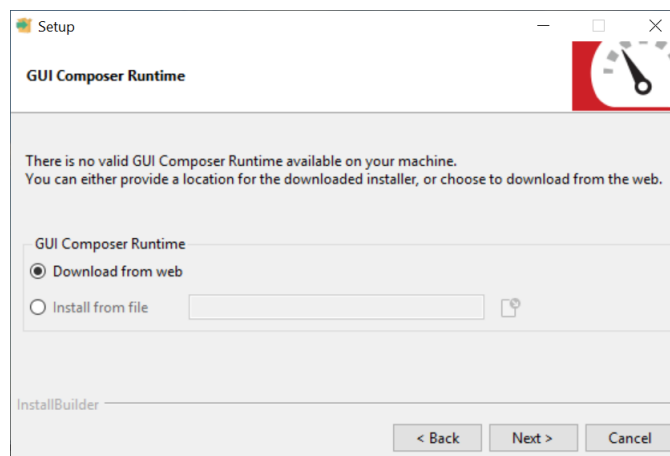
Setup

GUI Composer Runtime

There is no valid GUI Composer Runtime available on your machine.
You can either provide a location for the downloaded installer, or choose to download from the web.

GUI Composer Runtime

Download from web

Install from file

InstallBuilder

< Back

Next >

Cancel